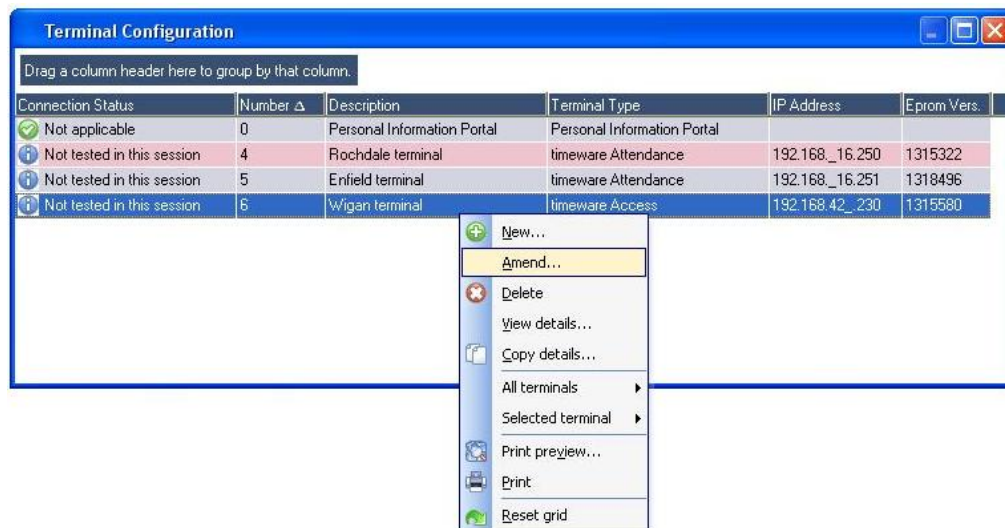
Terminal Configuration

Drag a column header here to group by that column.

| Connection Status | Number ∆ | Description | Terminal Type | IP Address | Eprom Vers. |
|---|---|---|---|---|---|
| Not applicable | 0 | Personal Information Portal | Personal Information Portal | | |
| Not tested in this session | 4 | Rochdale terminal | timeware Attendance | 192.168._16.250 | 1315322 |
| Not tested in this session | 5 | Enfield terminal | timeware Attendance | 192.168._16.251 | 1318496 |
| Not tested in this session | 6 | Wigan terminal | timeware Access | 192.168.42_.230 | 1315580 |

New...
Amend...
Delete
View details...
Copy details...
All terminals
Selected terminal
Print preview...
Print
Reset grid